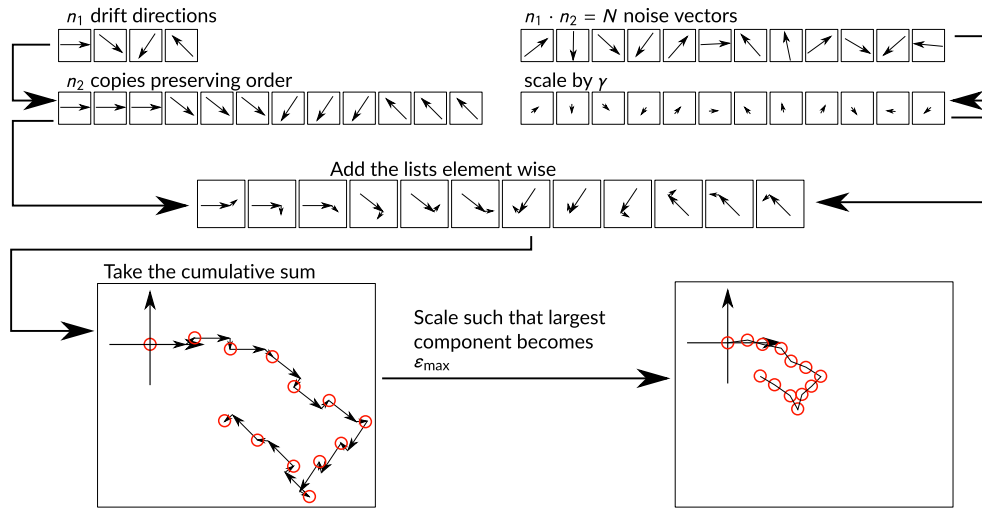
$n_1$ drift directions

$n_1 \cdot n_2 = N$ noise vectors

$n_2$ copies preserving order

scale by $\gamma$

Add the lists element wise

Take the cumulative sum

Scale such that largest component becomes $\varepsilon_{\text{max}}$